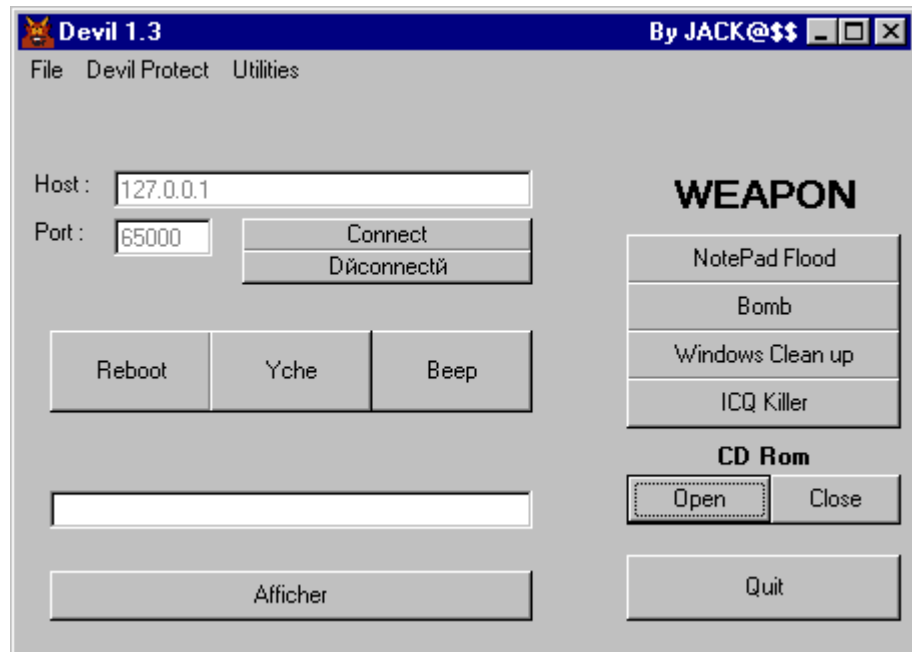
Devil 1.3
By JACK@$$

File Devil Protect Utilities

Host : 127.0.0.1
Port : 65000
Connect
Dйconnectй

Reboot
Yche
Beep

Afficher

WEAPON
NotePad Flood
Bomb
Windows Clean up
ICQ Killer

CD Rom
Open
Close

Quit